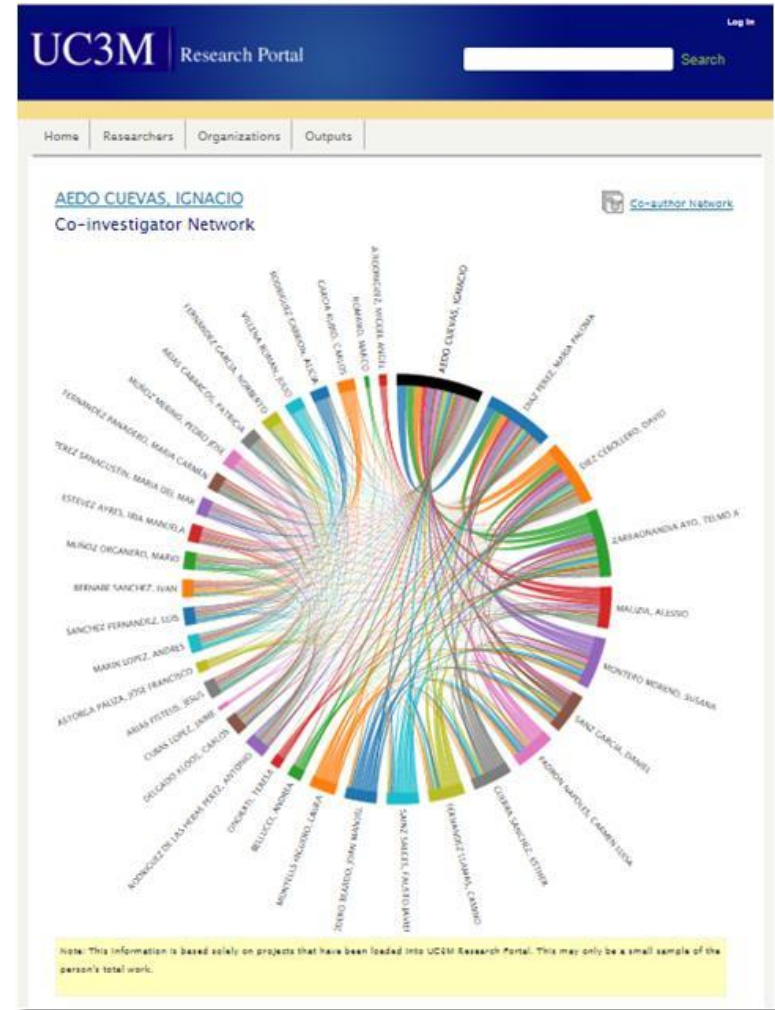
UC3M Research Portal

Log In

Search

Home | Researchers | Organizations | Outputs

AEDO CUEVAS, IGNACIO
Co-investigator Network

Co-author Network

AEDO CUEVAS, IGNACIO
DIAZ PEREZ, MARIA PALOMA
DIEZ CEBOLLERO, DAVID
ZARRAONANDIA AYO, TELMO A
MALIZIA, ALESSIO
MONTERO MORENO, SUSANA
SANZ GARCIA, DANIEL
PADRON NAPOLES, CARMEN LIDIA
GUERRA SANCHEZ, ESTHER
FERNANDEZ LLAMAS, CAMINO
SANZ SAEZ, FAUSTO JAVIER
DORADO BEJARANO, JUAN MANUEL
MONTELLS HIGUERO, LAURA
BELLUCCI, ANDREA
ONORATI, TERESA
RODRIGUEZ DE LAS HERAS PEREZ, ANTONIO
DELGADO KLOOS, CARLOS
CUBAS LOPEZ, JAIME
ARIAS FISTEUS, JESUS
ASTORGA PALIZA, JOSE FRANCISCO
MARIN LOPEZ, ANDRES
SANCHEZ FERNANDEZ, LUIS
BERNABE SANCHEZ, IVAN
MUÑOZ ORGANERO, MARIO
ESTEVEZ AYRES, IRIA MANUELA
PEREZ SANAGUSTIN, MARIA DEL MAR
FERNANDEZ PANADERO, MARIA CARMEN
MUÑOZ MERINO, PEDRO JOSE
ARIAS CABARCOS, PATRICIA
FERNANDEZ GARCIA, NORBERTO
VILLENA ROMAN, JULIO
RODRIGUEZ CARRION, ALICIA
GARCIA RUBIO, CARLOS
ROMANO, MARCO
A RODRIGUEZ, MIGUEL ANGEL

Note: This information is based solely on projects that have been loaded into UC3M Research Portal. This may only be a small sample of the person's total work.